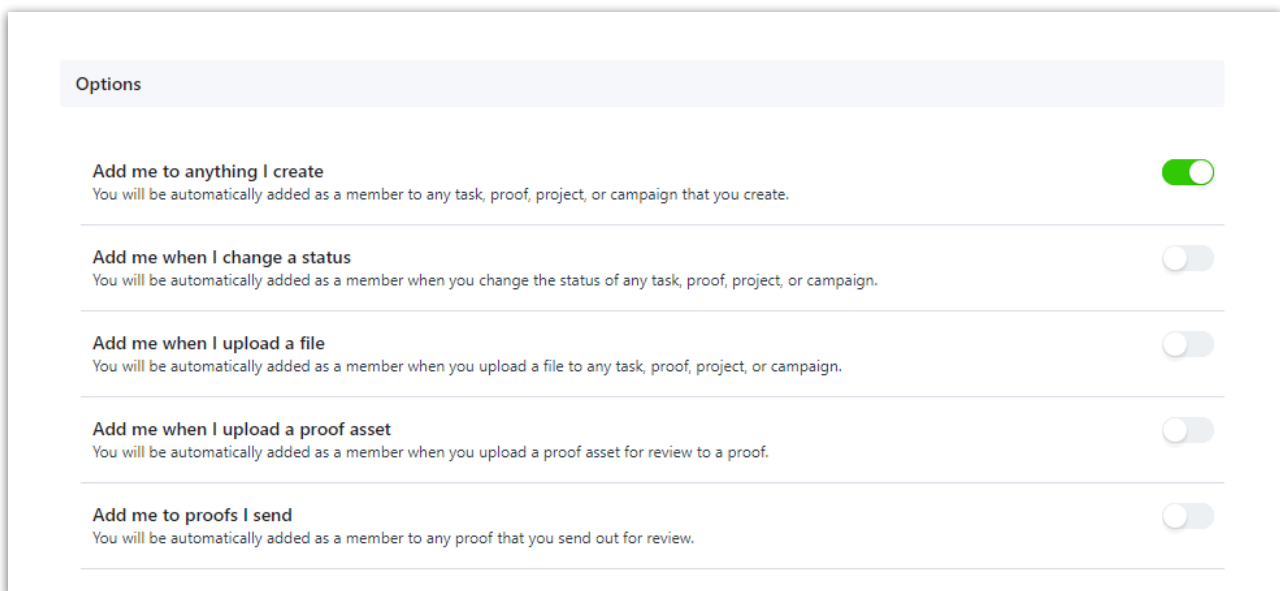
Options

Add me to anything I create
You will be automatically added as a member to any task, proof, project, or campaign that you create.

Add me when I change a status
You will be automatically added as a member when you change the status of any task, proof, project, or campaign.

Add me when I upload a file
You will be automatically added as a member when you upload a file to any task, proof, project, or campaign.

Add me when I upload a proof asset
You will be automatically added as a member when you upload a proof asset for review to a proof.

Add me to proofs I send
You will be automatically added as a member to any proof that you send out for review.